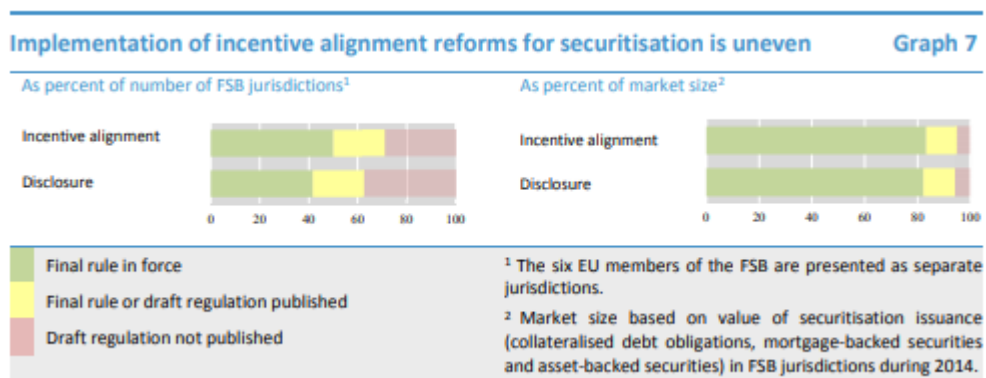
Implementation of incentive alignment reforms for securitisation is uneven

Graph 7

As percent of number of FSB jurisdictions$^1$

Incentive alignment

Disclosure

0 20 40 60 80 100

As percent of market size$^2$

Incentive alignment

Disclosure

0 20 40 60 80 100

Final rule in force

Final rule or draft regulation published

Draft regulation not published

$^1$ The six EU members of the FSB are presented as separate jurisdictions.

$^2$ Market size based on value of securitisation issuance (collateralised debt obligations, mortgage-backed securities and asset-backed securities) in FSB jurisdictions during 2014.